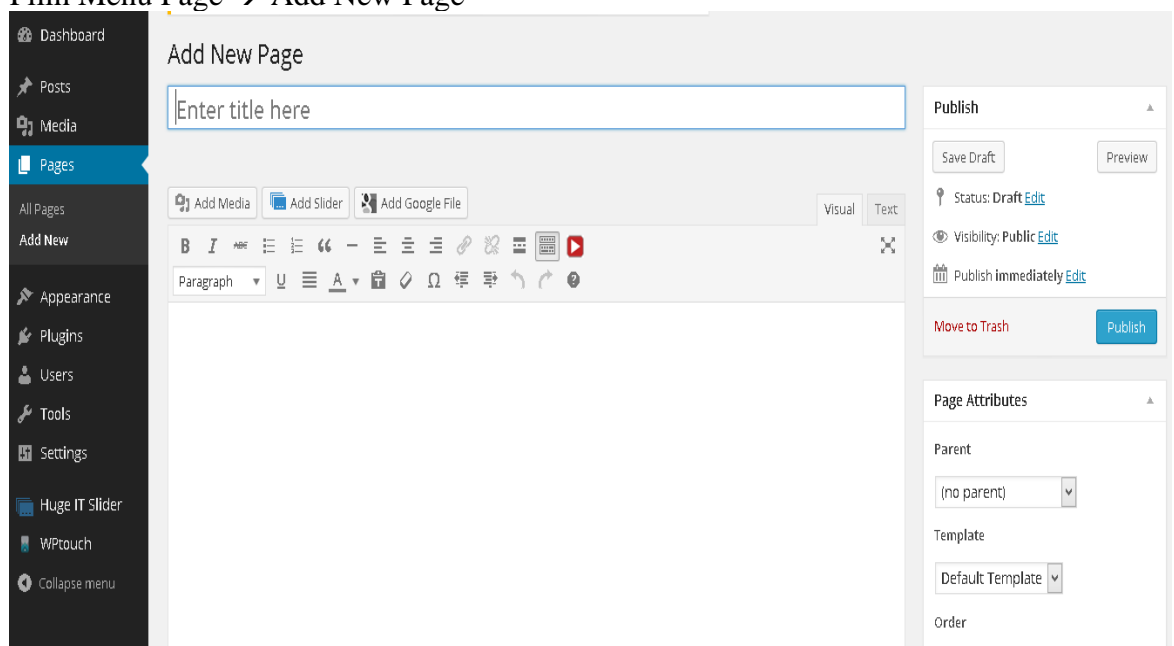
Pilih Menu Page → Add New Page

Dashboard
Posts
Media
Pages
All Pages
Add New
Appearance
Plugins
Users
Tools
Settings
Huge IT Slider
WPtouch
Collapse menu

Add New Page

Enter title here

Add Media
Add Slider
Add Google File
Visual
Text

Paragraph

Publish
Save Draft
Preview
Status: Draft Edit
Visibility: Public Edit
Publish immediately Edit
Move to Trash
Publish

Page Attributes
Parent
(no parent)
Template
Default Template
Order